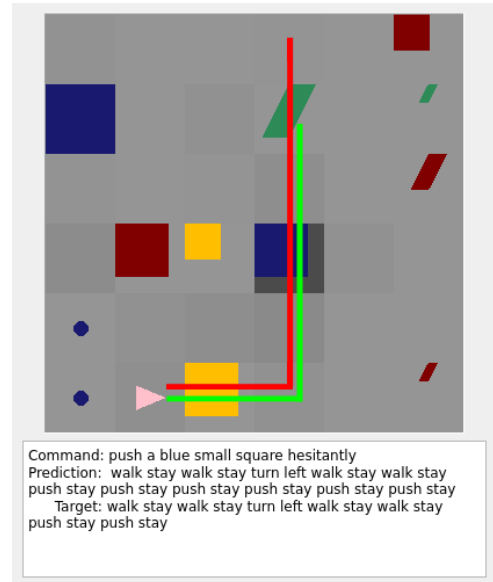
Command: push a blue small square hesitantly
Prediction: walk stay walk stay turn left walk stay walk stay push stay push stay push stay push stay push stay push stay
Target: walk stay walk stay turn left walk stay walk stay push stay push stay